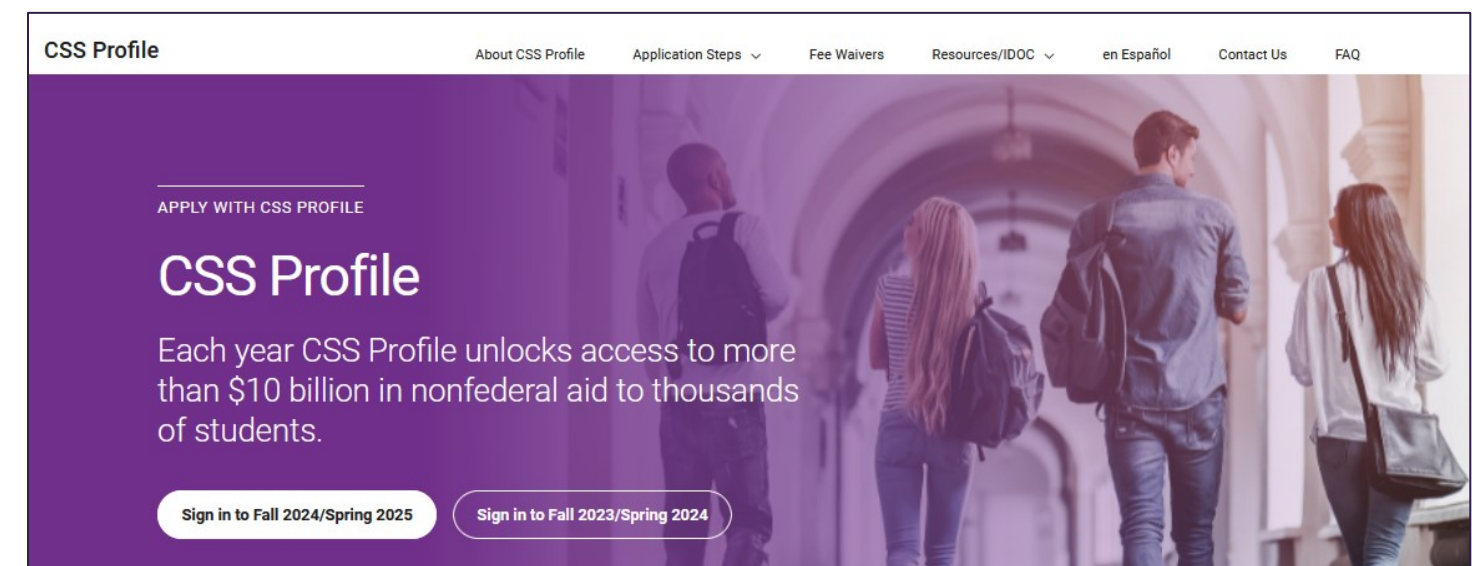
CSS Profile

About CSS Profile Application Steps Fee Waivers Resources/IDOC en Español Contact Us FAQ

APPLY WITH CSS PROFILE

CSS Profile

Each year CSS Profile unlocks access to more than \$10 billion in nonfederal aid to thousands of students.

Sign in to Fall 2024/Spring 2025

Sign in to Fall 2023/Spring 2024